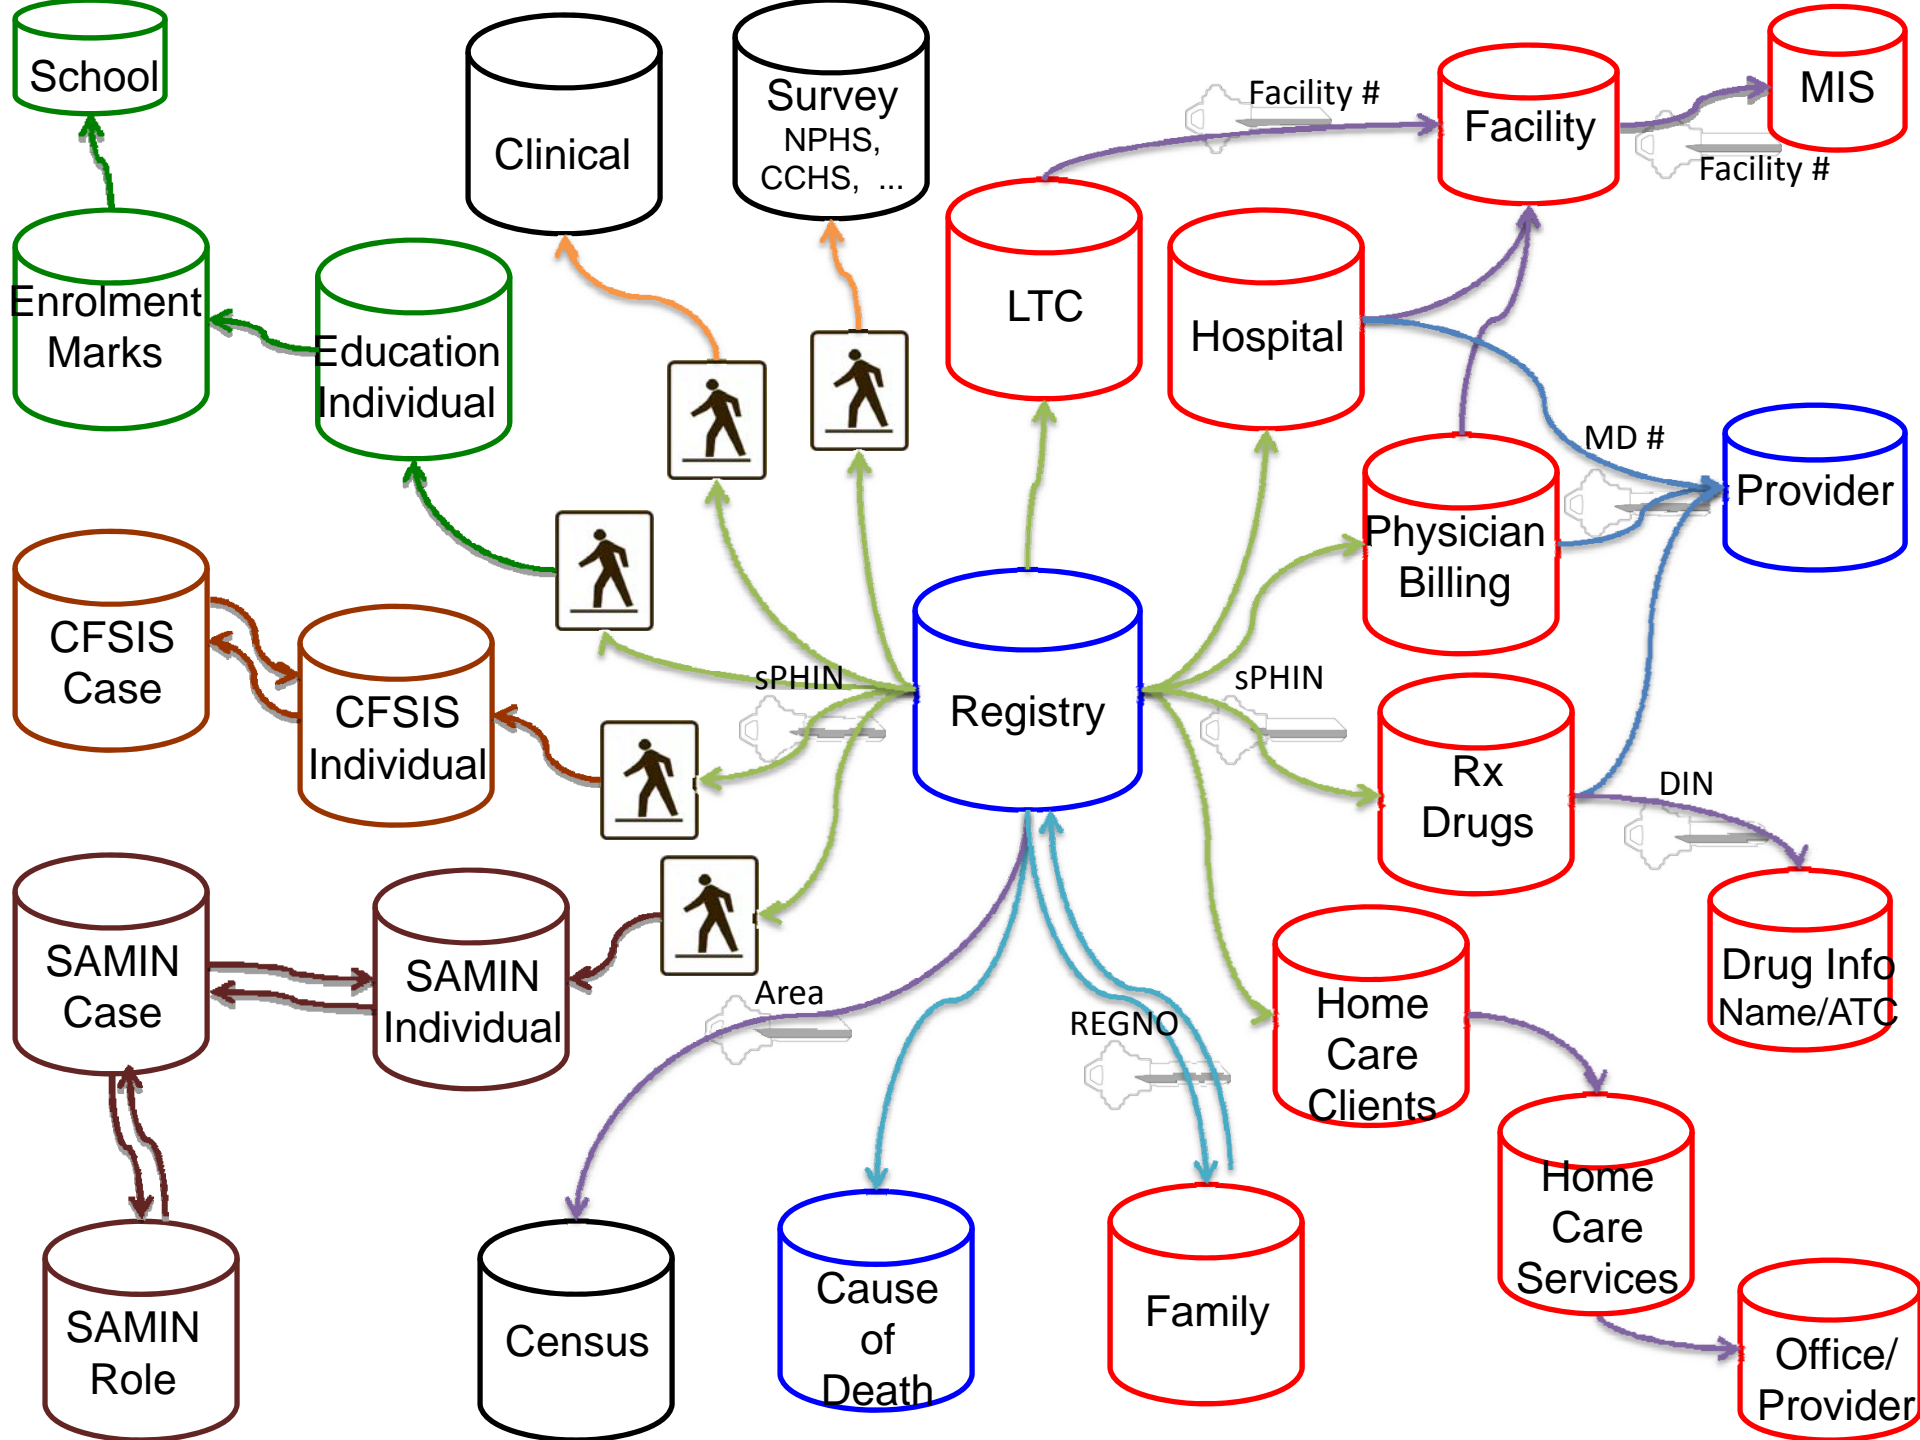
School

Clinical

Survey
NPHS,
CCHS, ...

Facility #

Facility

MIS

Facility #

Enrolment
Marks

Education
Individual

LTC

Hospital

MD #

Provider

Physician
Billing

CFSIS
Case

CFSIS
Individual

sPHIN

Registry

sPHIN

Rx
Drugs

DIN

Drug Info
Name/ATC

SAMIN
Case

SAMIN
Individual

Area

REGNO

Home
Care
Clients

Home
Care
Services

SAMIN
Role

Census

Cause
of
Death

Family

Office/
Provider